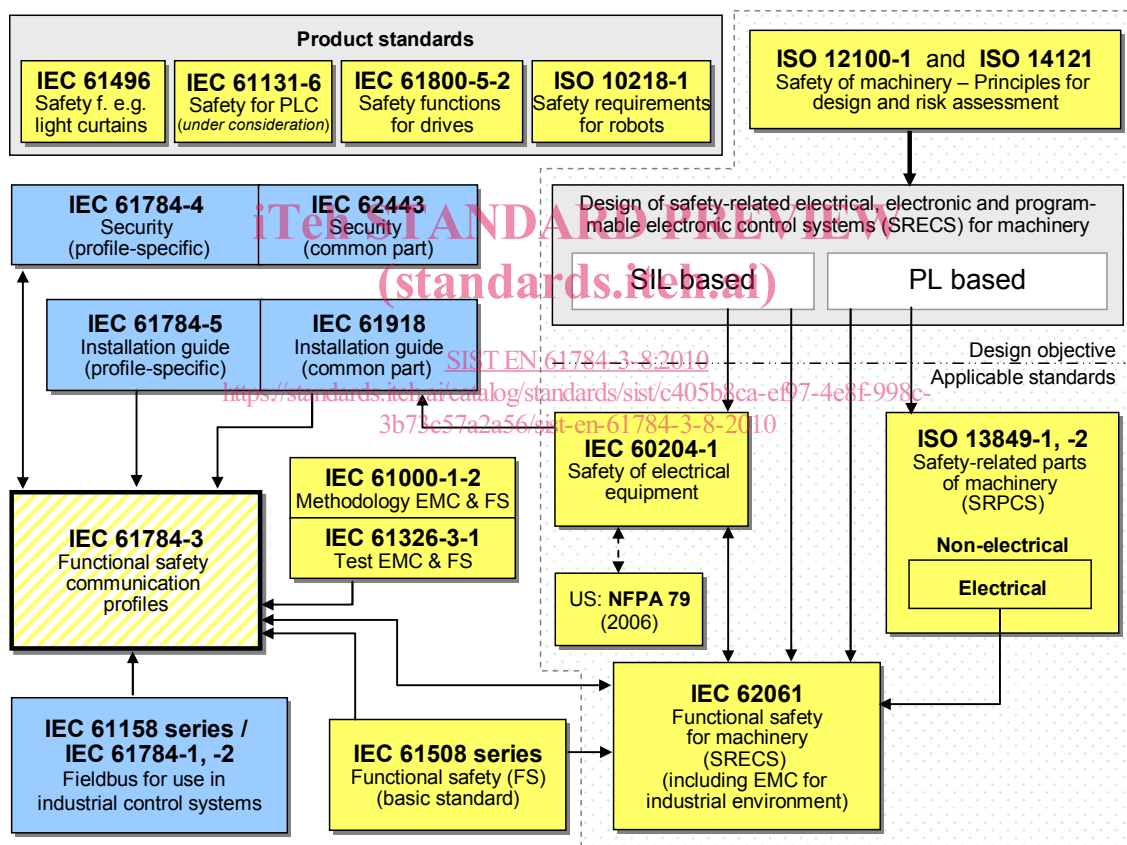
Product standards

IEC 61496
Safety f. e.g. light curtains

IEC 61131-6
Safety for PLC
(under consideration)

IEC 61800-5-2
Safety functions for drives

ISO 10218-1
Safety requirements for robots

ISO 12100-1 and ISO 14121
Safety of machinery – Principles for design and risk assessment

IEC 61784-4
Security
(profile-specific)

IEC 62443
Security
(common part)

iTeh STANDARD PREVIEW
(standards.iteh.ai)

Design of safety-related electrical, electronic and programmable electronic control systems (SRECS) for machinery

SIL based

PL based

IEC 61784-5
Installation guide
(profile-specific)

IEC 61918
Installation guide
(common part)

SIST EN 61784-3-8:2010
https://standards.iteh.ai/catalog/standards/sist/c405b8ca-ef97-4e8f-998c-3b73e57a2a56/sist-en-61784-3-8-2010

Design objective

Applicable standards

IEC 61000-1-2
Methodology EMC & FS

IEC 61326-3-1
Test EMC & FS

IEC 60204-1
Safety of electrical equipment

ISO 13849-1, -2
Safety-related parts of machinery
(SRPCS)

Non-electrical

Electrical

IEC 61784-3
Functional safety communication profiles

US: NFPA 79
(2006)

IEC 62061
Functional safety for machinery
(SRECS)
(including EMC for industrial environment)

IEC 61158 series /
IEC 61784-1, -2
Fieldbus for use in industrial control systems

IEC 61508 series
Functional safety (FS)
(basic standard)